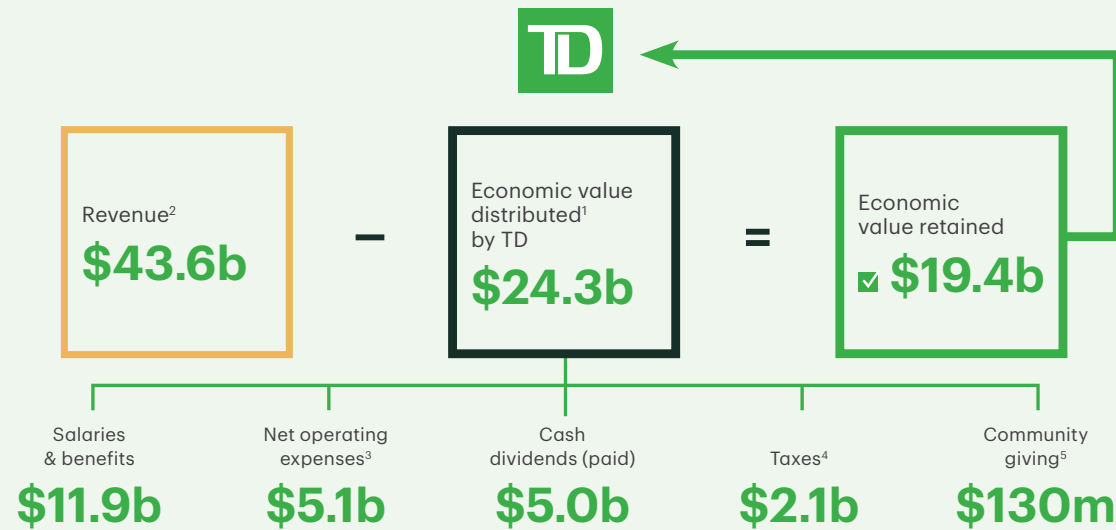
TD

Revenue$^2$
$43.6b

–

Economic value distributed$^1$ by TD
$24.3b

=

Economic value retained
$19.4b

Salaries & benefits
$11.9b

Net operating expenses$^3$
$5.1b

Cash dividends (paid)
$5.0b

Taxes$^4$
$2.1b

Community giving$^5$
$130m